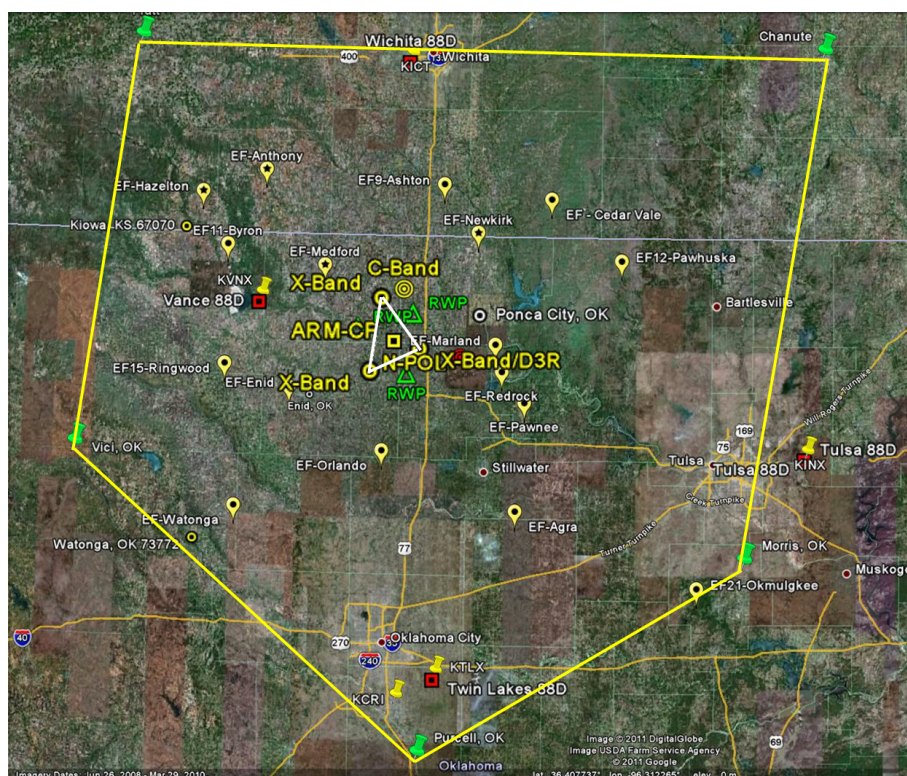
Wichita 88D
KICT Wichita
400
Chanute
EF-Anthony
EF-Hazelton
EF9-Ashton
EF'- Cedar Vale
EF-Newkirk
Kiowa, KS 67070
EF11-Byron
EF-Medford
EF12-Pawhuska
KVNX
C-Band
X-Band
Vance 88D
RWP
Bartlesville
Ponca City, OK
ARM-CF
RWP
EF-Marland
EF15-Ringwood
N-PO
X-Band/D3R
EF-Enid
X-Band
Enid, OK
RWP
EF-Redrock
EF-Pawnee
169
75
Vici, OK
Tulsa 88D
KINX
EF-Orlando
Stillwater
Tulsa
Tulsa 88D
EF-Watonga
EF-Agra
Watonga, OK 73772
77
Morris, OK
EF21-Okmulgkee
Muskoge
40
270
Oklahoma City
240
35
KTLX
Twin Lakes 88D
KCRI
69
Image © 2011 DigitalGlobe
Image USDA Farm Service Agency
© 2011 Google
Purcell, OK
Oklahoma
Imagery Dates: Jun 26, 2008 - Mar 29, 2010
lat 36.407737° lon -96.312265° elev 0 m